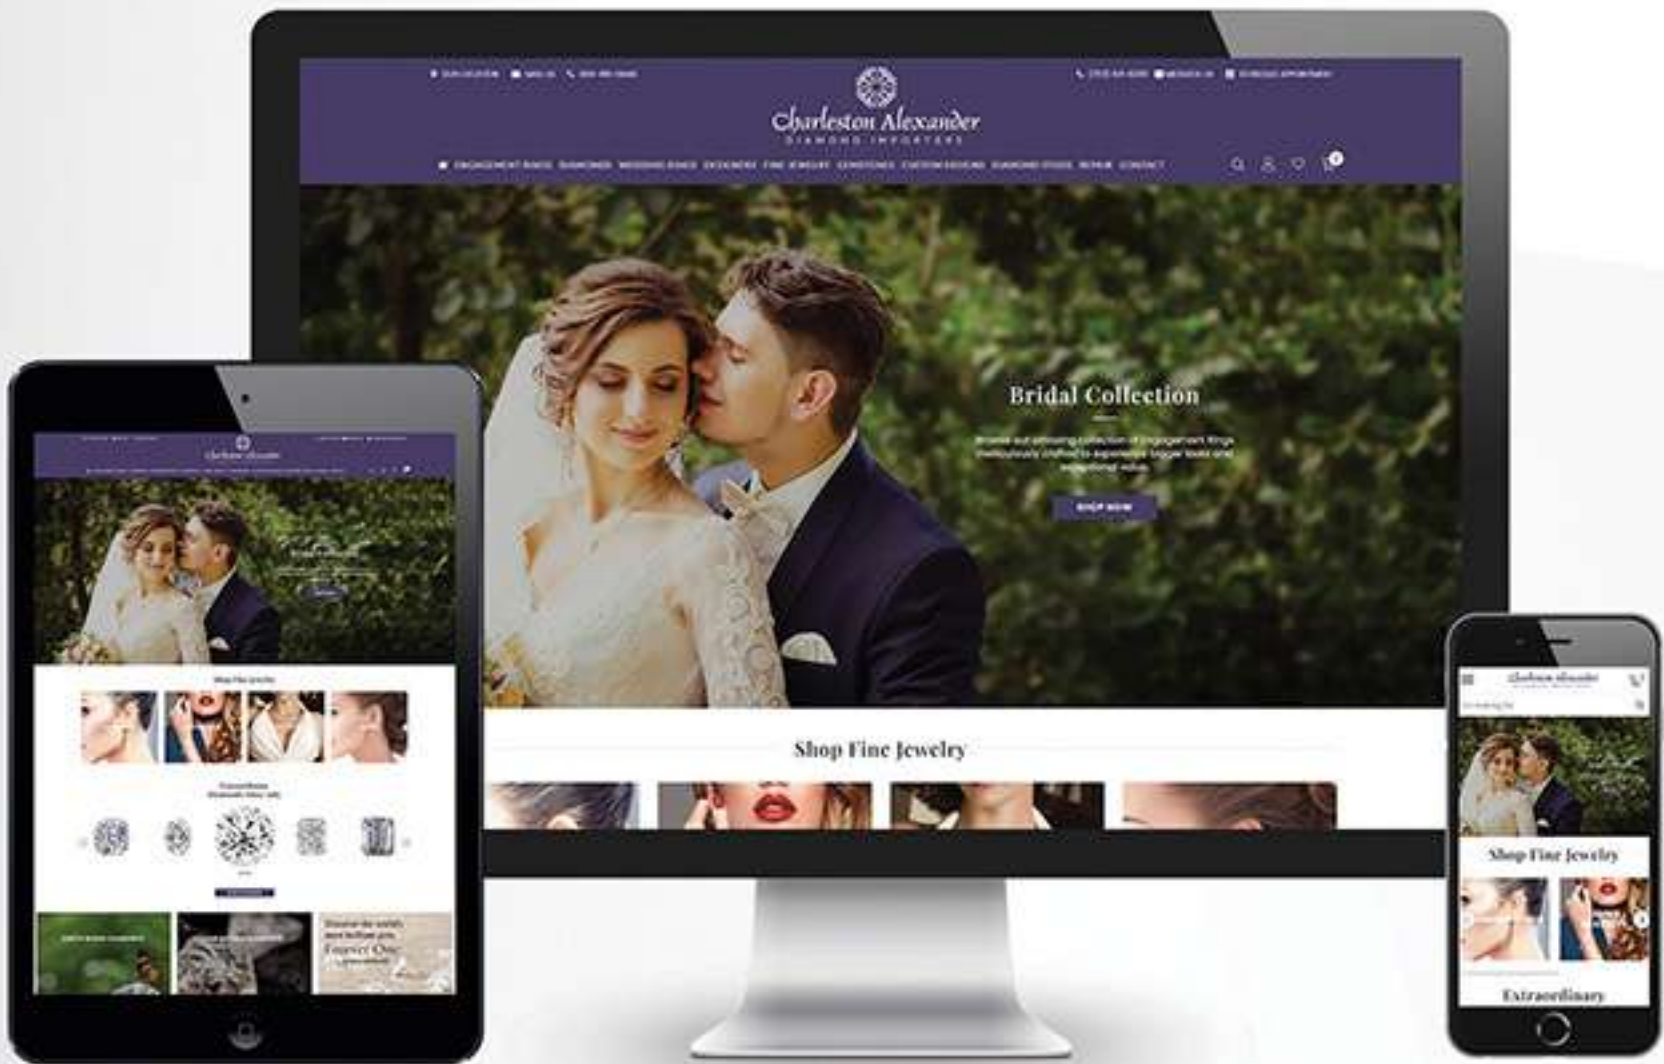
Charleston Alexander
DIAMOND IMPORTERS

ENGAGEMENT RINGS DIAMONDS WEDDING RINGS DESIGNERS FINE JEWELRY GEMSTONES CUSTOM DESIGNS DIAMOND STUDS REPAIR CONTACT

Bridal Collection

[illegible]

SHOP NOW

Shop Fine Jewelry

Charleston Alexander

Shop Fine Jewelry

Forever One

Charleston Alexander

Shop Fine Jewelry

Extraordinary